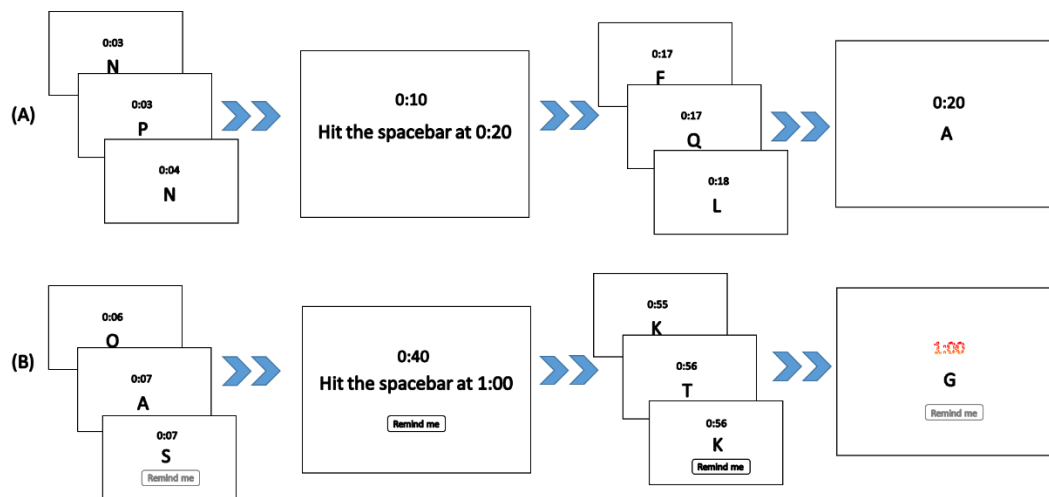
(A)

0:03
N

0:03
P

0:04
N

0:10
Hit the spacebar at 0:20

0:17
F

0:17
Q

0:18
L

0:20
A

(B)

0:06
O

0:07
A

0:07
S
Remind me

0:40
Hit the spacebar at 1:00
Remind me

0:55
K

0:56
T

0:56
K
Remind me

1:00
G
Remind me